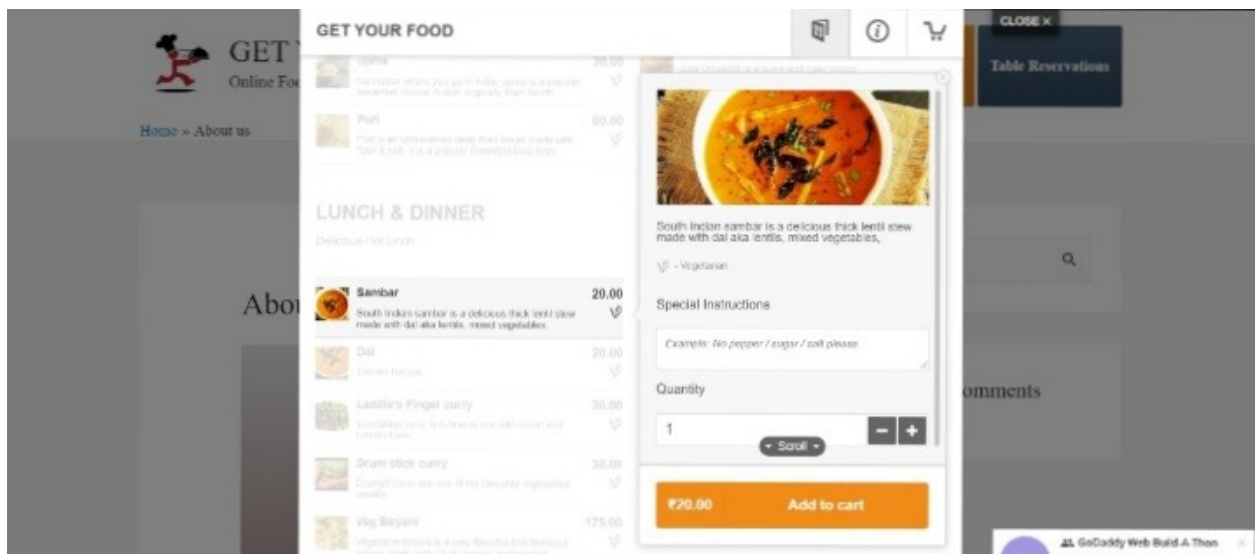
GET YOUR FOOD

CLOSE ×

GET
Online Fo

Table Reservations

Home » About us

Upma
No matter where you go in India, upma is a popular breakfast choice. A dish originally from South
30.00

Puri
Puri is an unleavened deep fried bread made with flour & salt. It is a popular breakfast food from
60.00

LUNCH & DINNER
Delicious Hot lunch

Abo

Sambar
South Indian sambar is a delicious thick lentil stew made with dal aka lentils, mixed vegetables,
20.00

Dal
Tomato Recipe
20.00

Laddie's Finger curry
Vegetable curry and tomatoes and with onion and tomato base
30.00

Drum stick curry
Drumstick is one of my favourite vegetables
30.00

Veg Biryani
Vegetable biryani is a very flavorful and delicious
175.00

South Indian sambar is a delicious thick lentil stew made with dal aka lentils, mixed vegetables,

- Vegetarian

Special Instructions

Example: No pepper / sugar / salt please

Quantity

1

Scroll

omments

₹20.00 Add to cart

GoDaddy Web Build A Thon